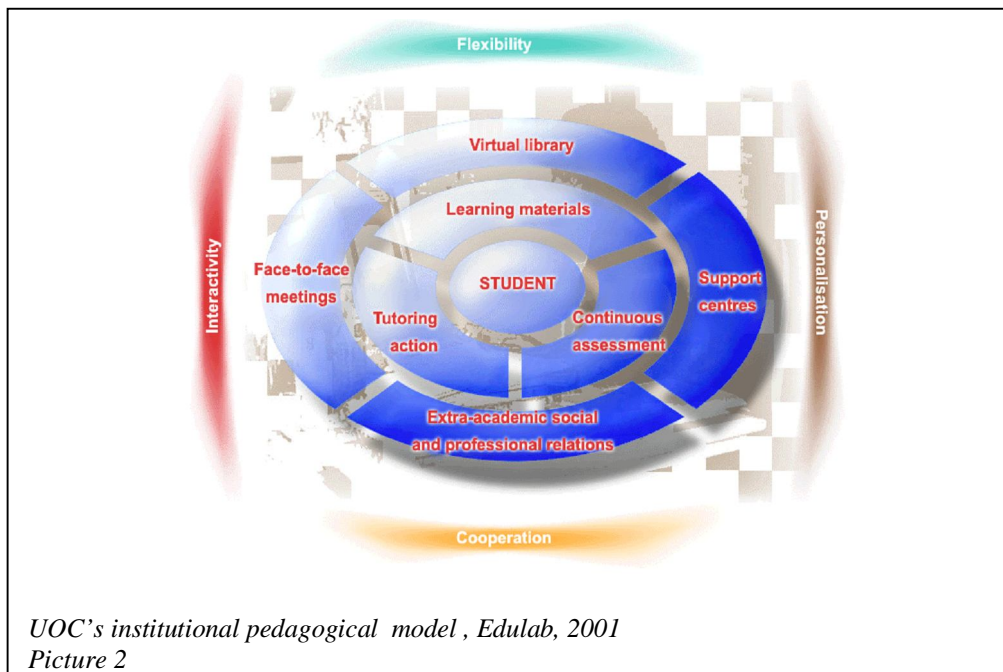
Flexibility

Interactivity

Personalisation

Virtual library

Learning materials

Face-to-face meetings

STUDENT

Support centres

Tutoring action

Continuous assessment

Extra-academic social and professional relations

Cooperation

UOC's institutional pedagogical model , Edulab, 2001
Picture 2